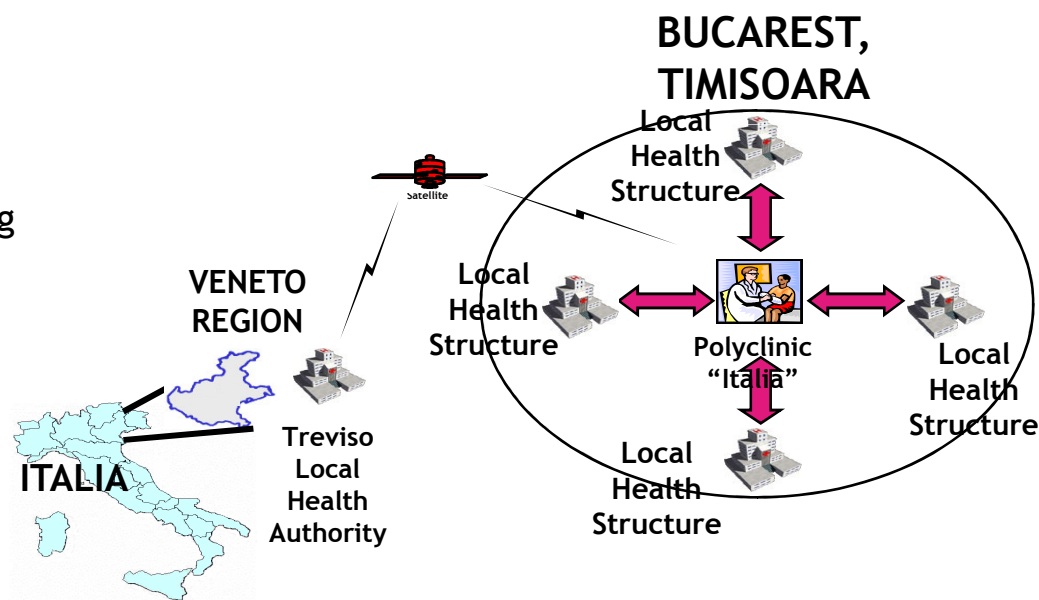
BUCAREST, TIMISOARA

g

Satellite

Local Health Structure

VENETO REGION

Local Health Structure

Polyclinic "Italia"

Local Health Structure

ITALIA

Treviso Local Health Authority

Local Health Structure